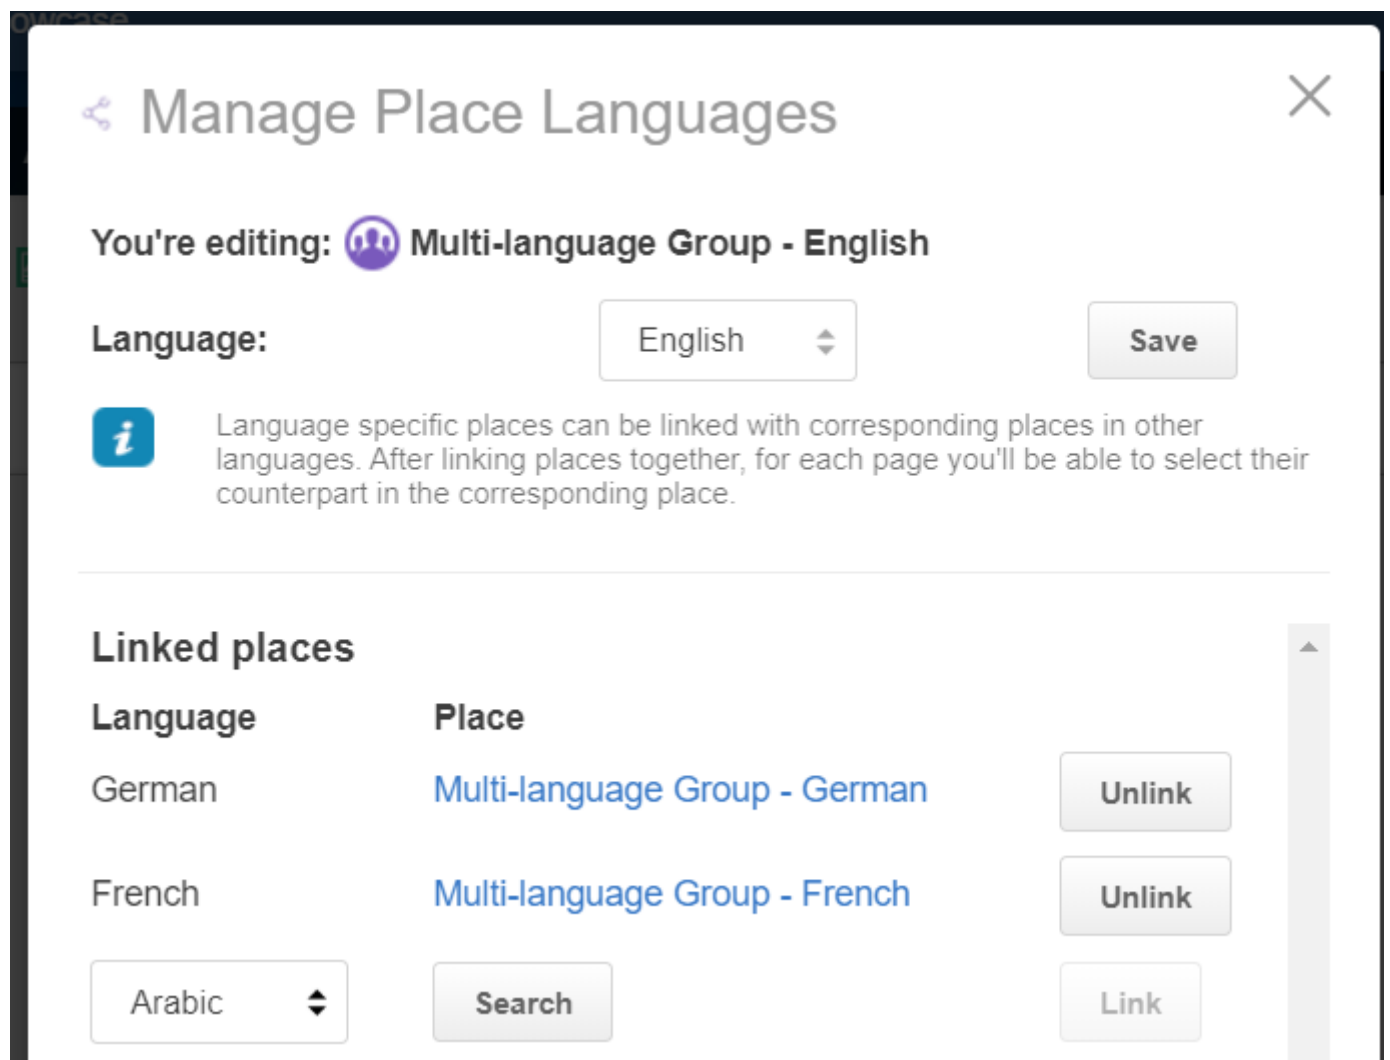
owcase

Manage Place Languages

×

You're editing: Multi-language Group - English

Language: English Save

Language specific places can be linked with corresponding places in other languages. After linking places together, for each page you'll be able to select their counterpart in the corresponding place.

Linked places

| Language | Place | |
|---|---|---|
| German | Multi-language Group - German | Unlink |
| French | Multi-language Group - French | Unlink |
| Arabic | Search | Link |